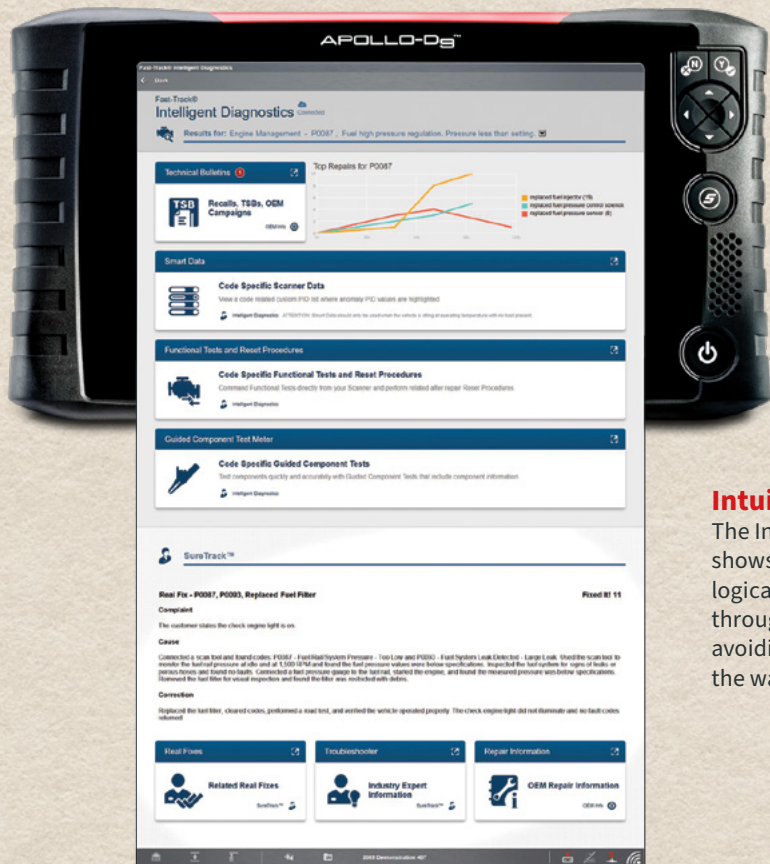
APOLLO-D9™

Fast-Track® Intelligent Diagnostics

Back

Fast-Track®
Intelligent Diagnostics Connected

Results for: Engine Management - P0087 , Fuel high pressure regulation. Pressure less than setting.

Technical Bulletins

Recalls, TSBs, OEM Campaigns

OEM Info

Top Repairs for P0087

replaced fuel injector
replaced fuel pressure control solenoid
replaced fuel pressure sensor

Smart Data

Code Specific Scanner Data

View a code related custom PID list where anomaly PID values are highlighted

Intelligent Diagnostics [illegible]

Functional Tests and Reset Procedures

Code Specific Functional Tests and Reset Procedures

Command Functional Tests directly from your Scanner and perform related after repair Reset Procedures

Intelligent Diagnostics

Guided Component Test Meter

Code Specific Guided Component Tests

Test components quickly and accurately with Guided Component Tests that include component information

Intelligent Diagnostics

SureTrack™

Real Fix - P0087, P0093, Replaced Fuel Filter

Fixed It! 11

Complaint

The customer states the check engine light is on.

Cause

Connected a scan tool and found codes: P0087 - Fuel Rail/System Pressure - Too Low and P0093 - Fuel System Leak Detected - Large Leak. Used the scan tool to monitor the fuel rail pressure at idle and at 1,500 RPM and found the fuel pressure values were below specifications. Inspected the fuel system for signs of leaks or pinches and found no faults. Connected a fuel pressure gauge to the fuel rail, started the engine, and found the measured pressure was below specifications. Removed the fuel filter for visual inspection and found the filter was restricted with debris.

Correction

Replaced the fuel filter, cleared codes, performed a road test, and verified the vehicle operated properly. The check engine light did not illuminate and no fault codes returned.

Real Fixes

Related Real Fixes

SureTrack™

Troubleshooter

Industry Expert Information

SureTrack™

Repair Information

OEM Repair Information

OEM Info

Intui
The In
shows
logica
throu
avoidi
the wa